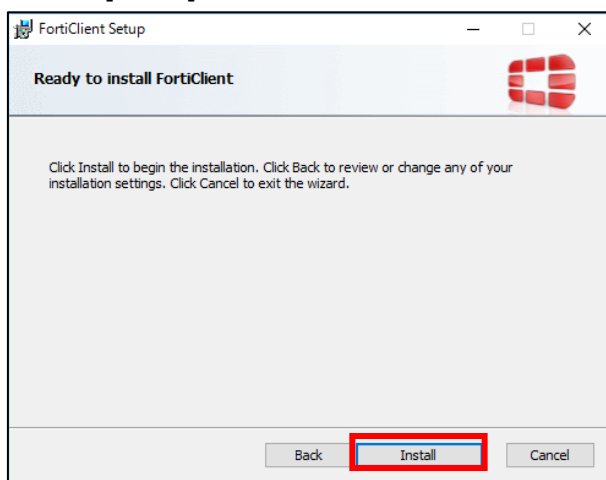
FortiClient Setup

Ready to install FortiClient

Click Install to begin the installation. Click Back to review or change any of your installation settings. Click Cancel to exit the wizard.

Back
Install
Cancel